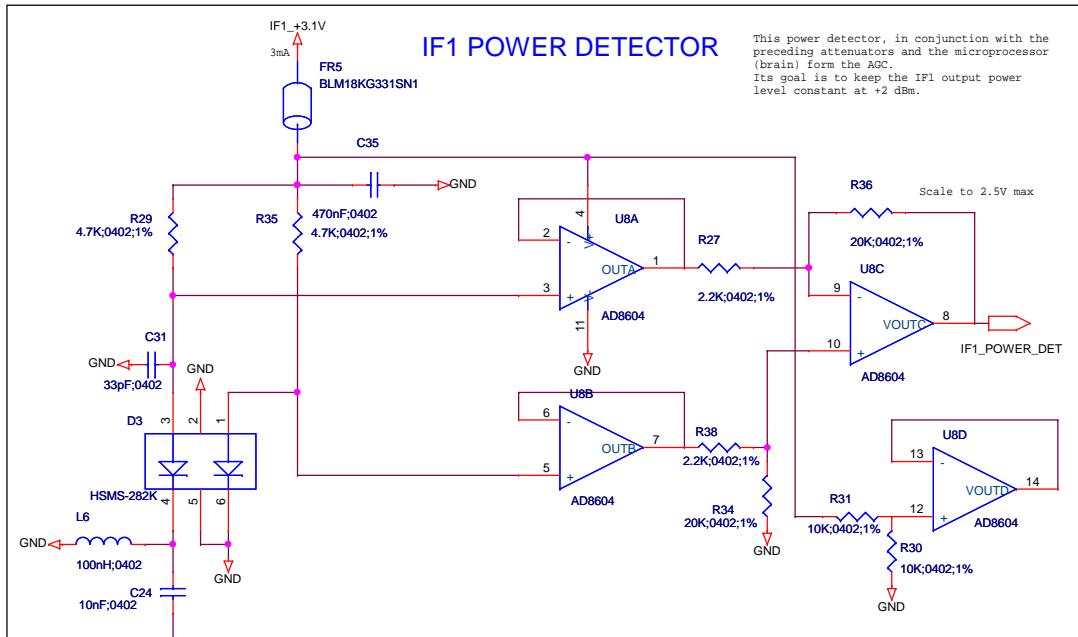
IF1_+3.1V
3mA
FR5
BLM18KG331SN1
IF1 POWER DETECTOR

This power detector, in conjunction with the preceding attenuators and the microprocessor (brain) form the AGC.
Its goal is to keep the IF1 output power level constant at +2 dBm.

C35
GND
470nF;0402
R29
4.7K;0402;1%
R35
4.7K;0402;1%
U8A
2
4
3
1
11
OUTA
AD8604
R27
2.2K;0402;1%
Scale to 2.5V max
R36
20K;0402;1%
U8C
9
10
8
VOUTC
AD8604
IF1_POWER_DET
C31
GND
33pF;0402
GND
D3
3
2
1
4
5
6
HSMS-282K
L6
GND
100nH;0402
GND
C24
10nF;0402
U8B
6
5
7
OUTB
AD8604
R38
2.2K;0402;1%
R34
20K;0402;1%
GND
U8D
13
12
14
VOUTD
AD8604
R31
10K;0402;1%
R30
10K;0402;1%
GND